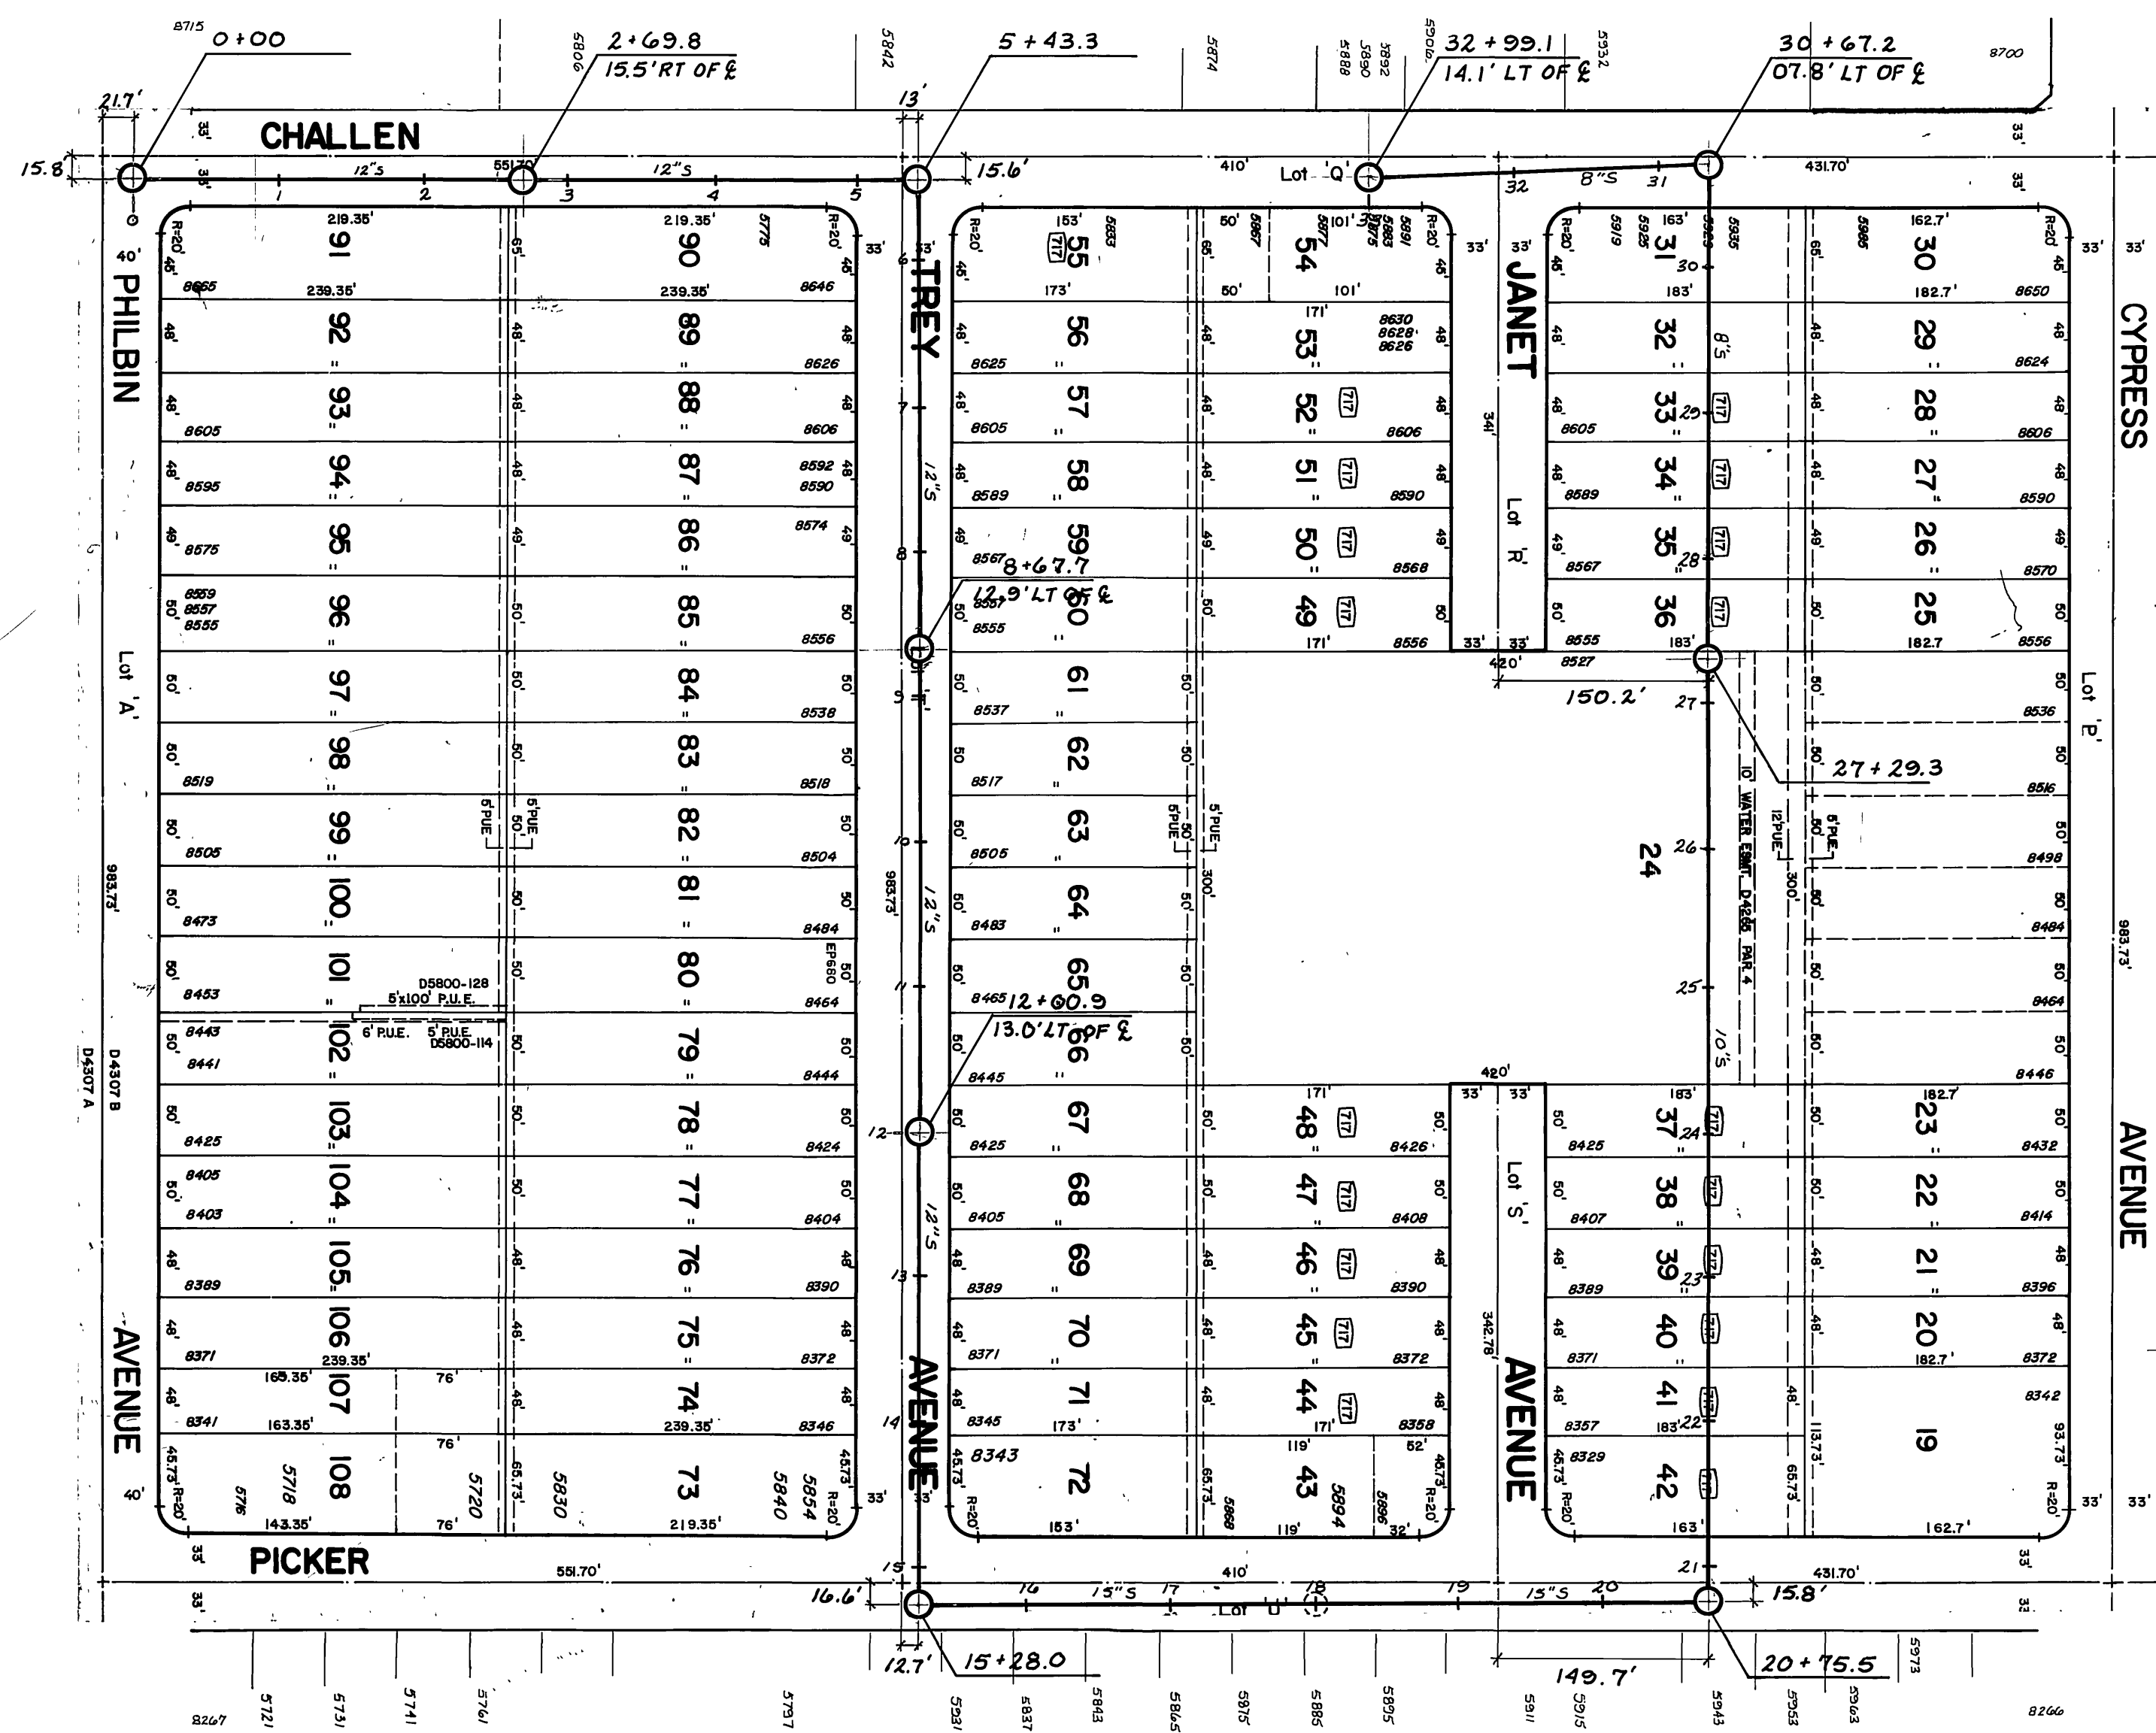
8715 0+00
5806 2+69.8
15.5'RT OF ℄
5842
5+43.3
5874
5888 5890 5892 5901
32+99.1
14.1' LT OF ℄
5932
30+67.2
07.8' LT OF ℄
8700

21.7'
13'
33'
CHALLEN
15.8'
12"S
551.70
12"S
15.6'
410'
Lot 'Q'
32
8"S
31
431.70'
33'

PHILBIN
Lot 'A'
983.73'
D4307 B
D4307 A
AVENUE
40'

TREY
AVENUE
JANET
AVENUE
Lot 'R'
Lot 'S'
CYPRESS
AVENUE
Lot 'P'

| | | | |
|---|---|---|---|
| 91 | 219.35' | 90 | 219.35' |
| 92 | 8665 239.35' | 89 | 239.35' 8646 |
| 93 | 8605 | 88 | 8626 / 8606 |
| 94 | 8595 | 87 | 8592 8590 |
| 95 | 8575 | 86 | 8574 |
| 96 | 8559 8557 8555 | 85 | 8556 |
| 97 | | 84 | 8538 |
| 98 | 8519 | 83 | 8518 |
| 99 | 8505 | 82 | 8504 |
| 100 | 8473 | 81 | 8484 |
| 101 | 8453 | 80 | 8464 EP660 |
| 102 | 8443 8441 | 79 | 8444 |
| 103 | 8425 | 78 | 8424 |
| 104 | 8405 8403 | 77 | 8404 |
| 105 | 8389 | 76 | 8390 |
| 106 | 8371 239.35' | 75 | 8372 |
| 107 | 8341 165.35' 163.35' 76' | 74 | 8346 239.35' |
| 108 | 5716 5718 5720 143.35' 76' | 73 | 5830 5840 5854 219.35' |

D5800-128
5'x100' P.U.E.
6' P.U.E. 5' P.U.E. D5800-114
6'PUE 5'PUE

| | | | |
|---|---|---|---|
| 55 | 5833 153' 173' | 54 | 5867 5877 5883 5891 50' 101' |
| 56 | 8625 | 53 | 171' 8630 8628 8626 |
| 57 | 8605 | 52 | 8606 |
| 58 | 8589 | 51 | 8590 |
| 59 | 8567 | 50 | 8568 |
| 60 | 8557 8555 | 49 | 171' 8556 |
| 61 | 8537 | | |
| 62 | 8517 | | |
| 63 | 8505 | | |
| 64 | 8483 | | |
| 65 | 8465 | | |
| 66 | 8445 | | |
| 67 | 8425 | 48 | 171' 8426 |
| 68 | 8405 | 47 | 8408 |
| 69 | 8389 | 46 | 8390 |
| 70 | 8371 | 45 | 8372 |
| 71 | 8345 173' | 44 | 171' 8358 |
| 72 | 8343 153' | 43 | 119' 52' 5868 5894 5896 32' |

8+67.7
12.9' LT OF ℄
12+60.9
13.0' LT OF ℄
983.73'
12"S
12"S
12"S
300'
6'PUE 5'PUE

| | | | |
|---|---|---|---|
| 31 | 5919 5925 5929 5935 163' 183' | 30 | 5985 162.7' 182.7' 8650 |
| 32 | | 29 | 8624 |
| 33 | 8605 | 28 | 8606 |
| 34 | 8589 | 27 | 8590 |
| 35 | 8567 | 26 | 8570 |
| 36 | 8555 183' | 25 | 182.7 8556 |
| | 8527 | | 8536 |
| 24 | | | 8516 |
| | | | 8498 |
| | | | 8484 |
| | | | 8464 |
| | | | 8446 |
| 37 | 8425 183' | 23 | 182.7' 8432 |
| 38 | 8407 | 22 | 8414 |
| 39 | 8389 | 21 | 8396 |
| 40 | 8371 | 20 | 182.7' 8372 |
| 41 | 8357 183' | 19 | 8342 113.73' 93.73' |
| 42 | 8329 163' | | 162.7' |

420'
150.2'
27+29.3
10' WATER ESMT. D4266 PAR. 4
12'PUE
6'PUE
300'
983.73'
10"S
342.78'
420'
34'

33'
PICKER
551.70'
410'
16.6'
15"S
Lot 'U'
15"S
431.70'
15.8'
12.7'
15+28.0
149.7'
20+75.5
5973
8267 5721 5731 5741 5761 5737 5821 5837 5843 5865 5875 5885 5895 5911 5915 5943 5953 5963 8266